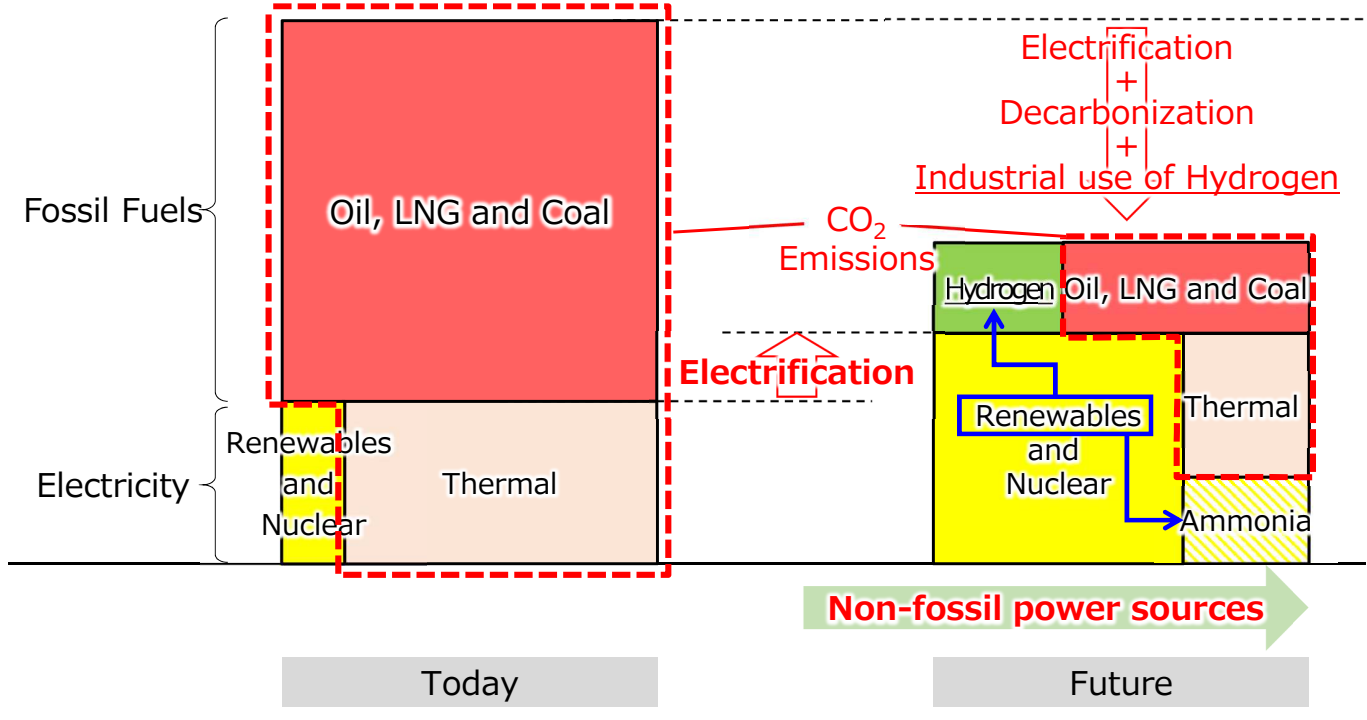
Electrification
+
Decarbonization
+
Industrial use of Hydrogen

Fossil Fuels

Oil, LNG and Coal

$CO_2$ Emissions

Hydrogen

Oil, LNG and Coal

Electrification

Renewables and Nuclear

Thermal

Renewables and Nuclear

Thermal

Electricity

Ammonia

Non-fossil power sources

Today

Future